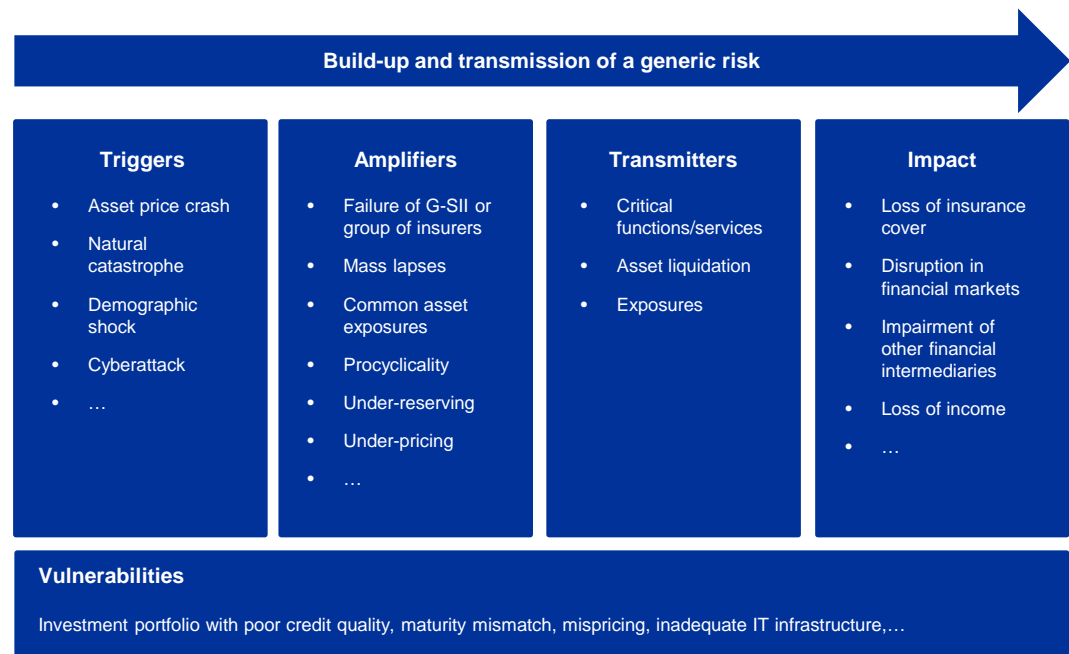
Build-up and transmission of a generic risk

Triggers

- Asset price crash
- Natural catastrophe
- Demographic shock
- Cyberattack
- …

Amplifiers

- Failure of G-SII or group of insurers
- Mass lapses
- Common asset exposures
- Procyclicality
- Under-reserving
- Under-pricing
- …

Transmitters

- Critical functions/services
- Asset liquidation
- Exposures

Impact

- Loss of insurance cover
- Disruption in financial markets
- Impairment of other financial intermediaries
- Loss of income
- …

Vulnerabilities

Investment portfolio with poor credit quality, maturity mismatch, mispricing, inadequate IT infrastructure,…